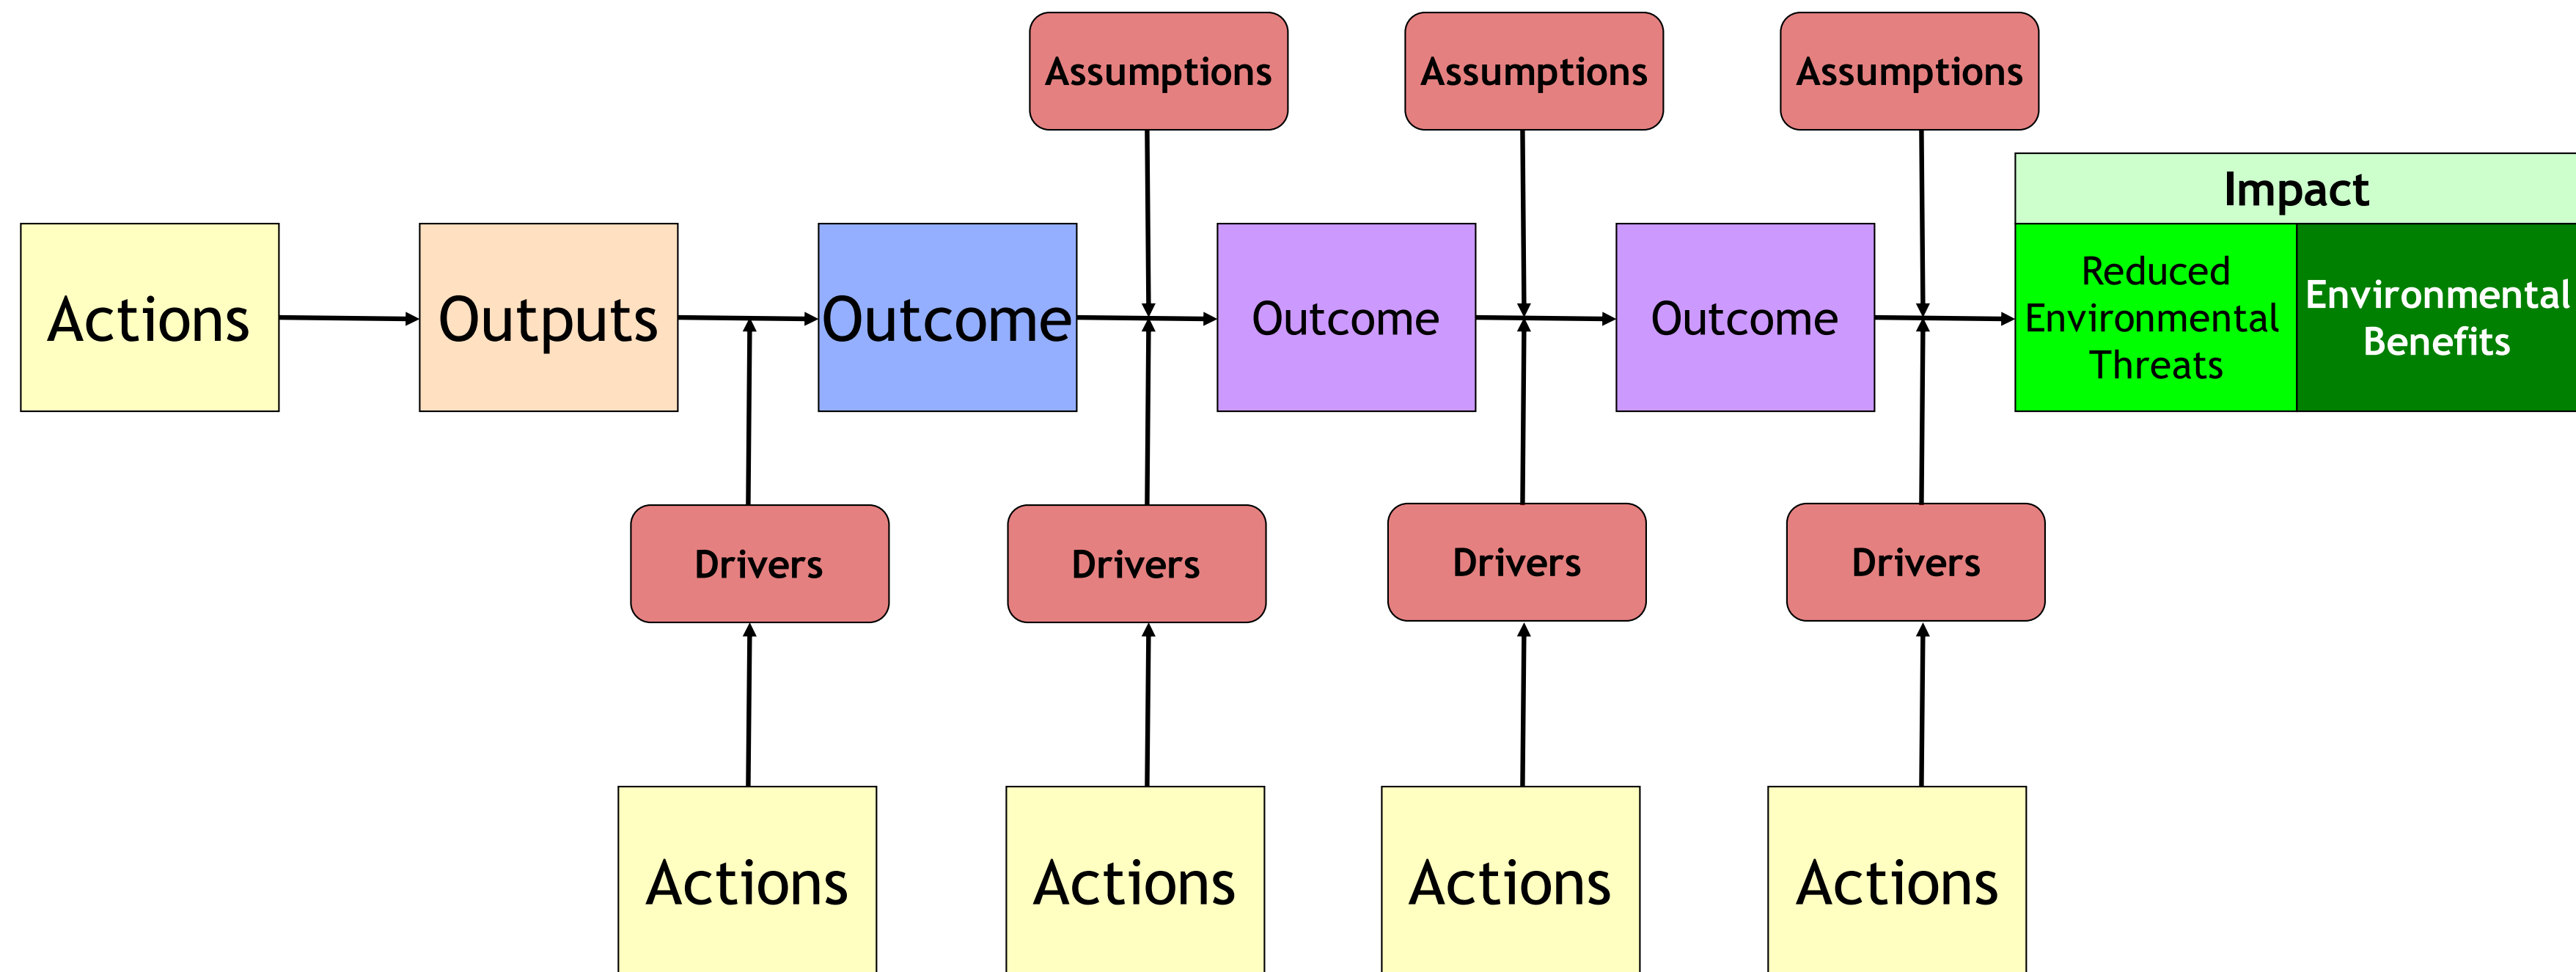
Assumptions

Assumptions

Assumptions

Actions

Outputs

Outcome

Outcome

Outcome

Impact

Reduced Environmental Threats

Environmental Benefits

Drivers

Drivers

Drivers

Drivers

Actions

Actions

Actions

Actions